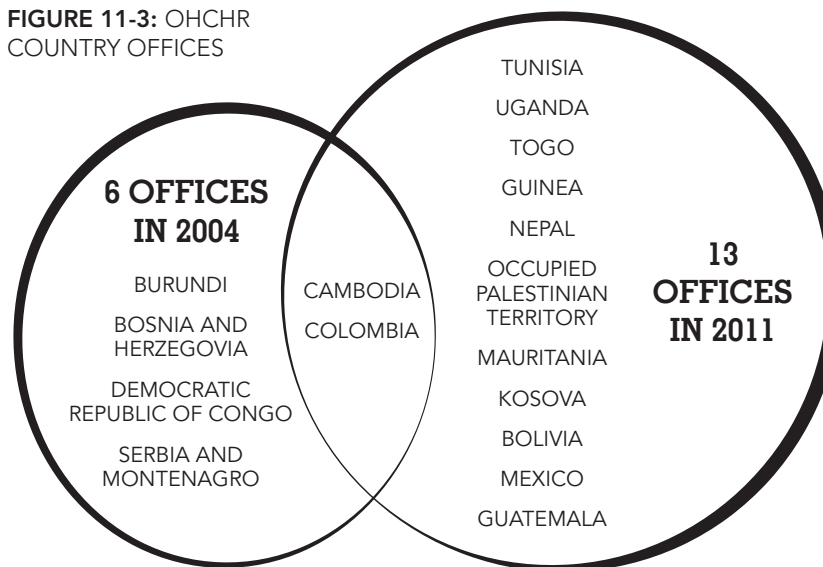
FIGURE 11-3: OHCHR COUNTRY OFFICES

6 OFFICES IN 2004

BURUNDI

BOSNIA AND HERZEGOVIA

DEMOCRATIC REPUBLIC OF CONGO

SERBIA AND MONTENAGRO

CAMBODIA

COLOMBIA

TUNISIA

UGANDA

TOGO

GUINEA

NEPAL

OCCUPIED PALESTINIAN TERRITORY

MAURITANIA

KOSOVA

BOLIVIA

MEXICO

GUATEMALA

13 OFFICES IN 2011